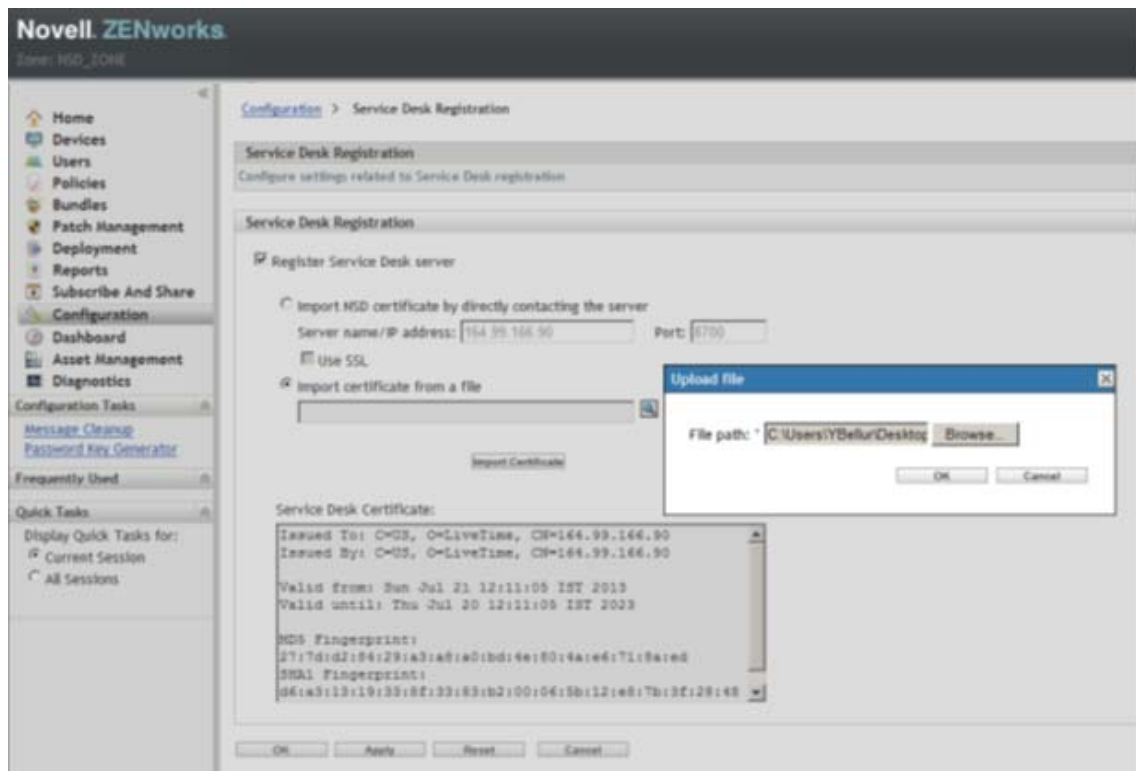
Novell. ZENworks.
Zone: NSD_ZONE

Home
Devices
Users
Policies
Bundles
Patch Management
Deployment
Reports
Subscribe And Share
Configuration
Dashboard
Asset Management
Diagnostics

Configuration Tasks
Message Cleanup
Password Key Generator

Frequently Used

Quick Tasks
Display Quick Tasks for:
Current Session
All Sessions

Configuration > Service Desk Registration

Service Desk Registration
Configure settings related to Service Desk registration

Service Desk Registration

Register Service Desk server

Import NSD certificate by directly contacting the server
Server name/IP address: 164.99.166.90
Port: 8700
Use SSL
Import certificate from a file

Import Certificate

Service Desk Certificate:
Issued To: C=US, O=LiveTime, CN=164.99.166.90
Issued By: C=US, O=LiveTime, CN=164.99.166.90

Valid from: Sun Jul 21 12:11:05 IST 2013
Valid until: Thu Jul 20 12:11:05 IST 2023

MD5 Fingerprint:
27:7d:d2:84:29:a3:a8:a0:bd:4e:80:4a:e6:71:8a:ed
SHA1 Fingerprint:
d6:a3:13:19:35:8f:33:83:b2:00:06:5b:12:e8:7b:3f:28:48

Upload file
File path: * C:\Users\YBellur\Desktop
Browse...
OK
Cancel

OK
Apply
Reset
Cancel